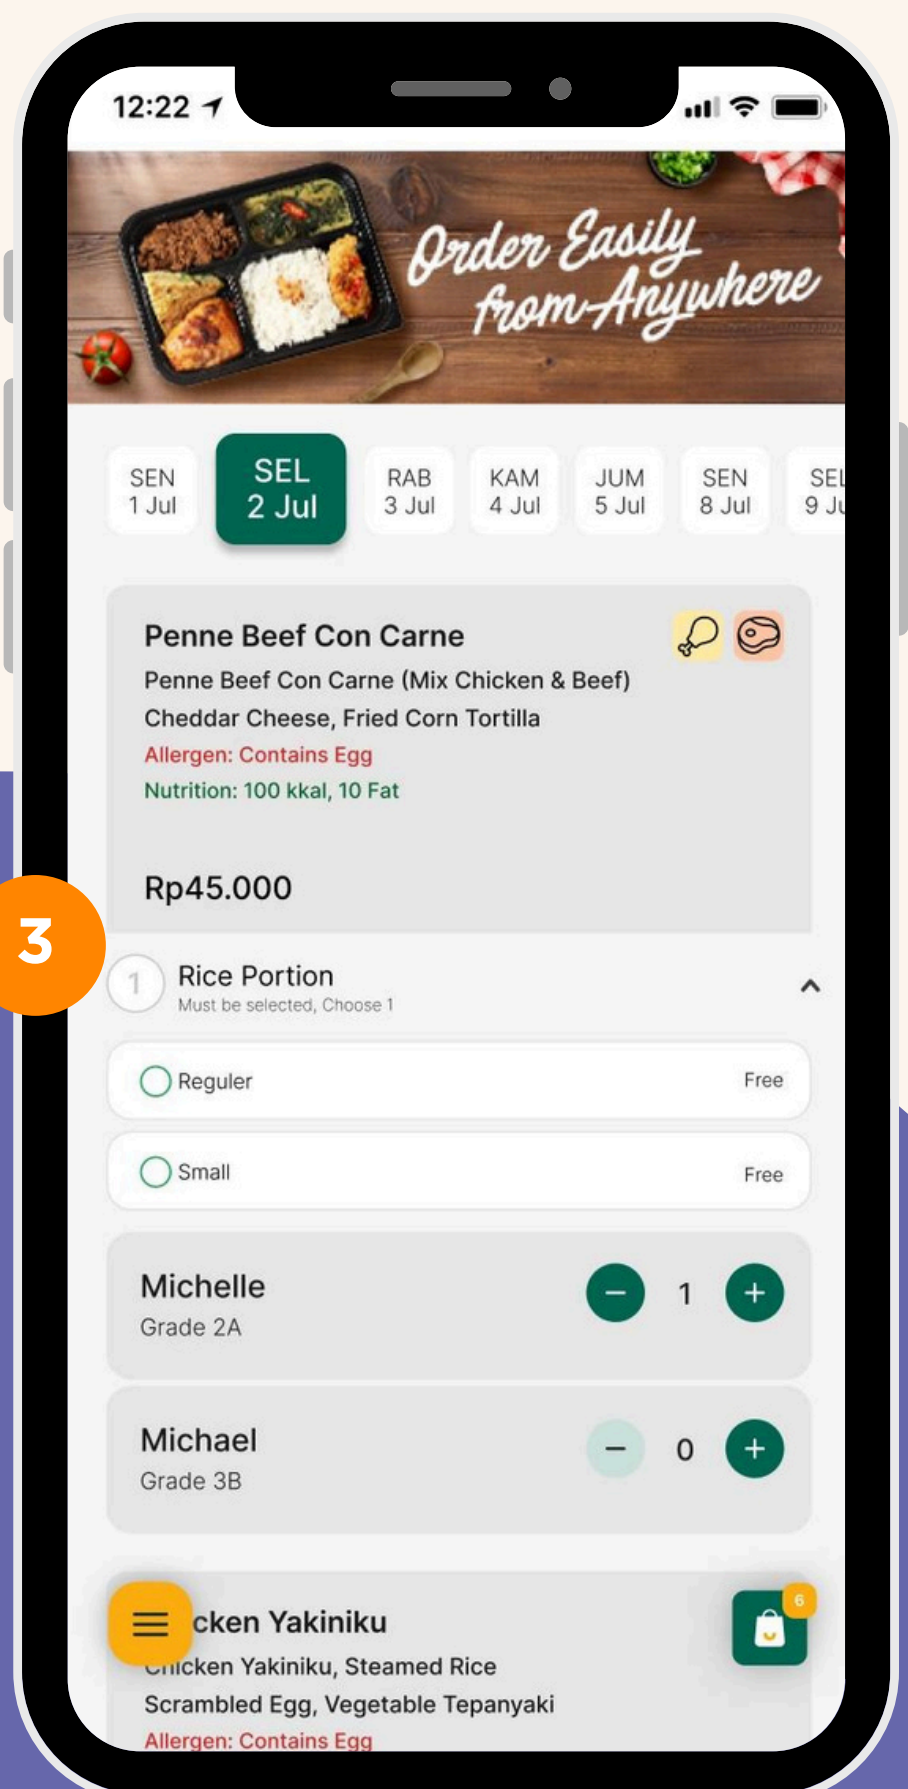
12:22

Order Easily from Anywhere

SEN 1 Jul

SEL 2 Jul

RAB 3 Jul

KAM 4 Jul

JUM 5 Jul

SEN 8 Jul

SEL 9 Ju

Penne Beef Con Carne

Penne Beef Con Carne (Mix Chicken & Beef)
Cheddar Cheese, Fried Corn Tortilla

Allergen: Contains Egg

Nutrition: 100 kkal, 10 Fat

Rp45.000

3

1 Rice Portion
Must be selected, Choose 1

Reguler Free

Small Free

Michelle
Grade 2A
1

Michael
Grade 3B
0

cken Yakiniku
cnicken Yakiniku, Steamed Rice
Scrambled Egg, Vegetable Tepanyaki
Allergen: Contains Egg

6